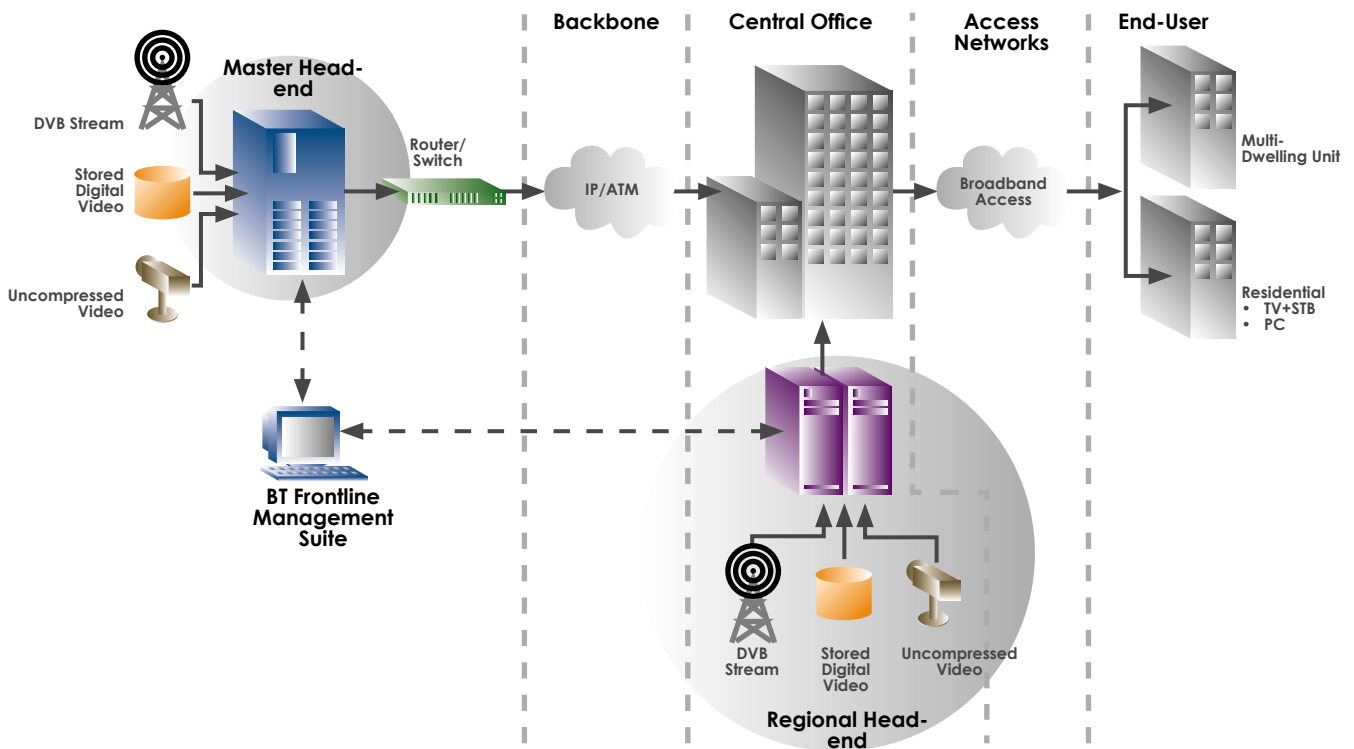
Backbone

Central Office

Access Networks

End-User

Master Head-end

DVB Stream

Stored Digital Video

Uncompressed Video

Router/ Switch

IP/ATM

Broadband Access

Multi-Dwelling Unit

Residential
• TV+STB
• PC

BT Frontline Management Suite

DVB Stream

Stored Digital Video

Uncompressed Video

Regional Head-end